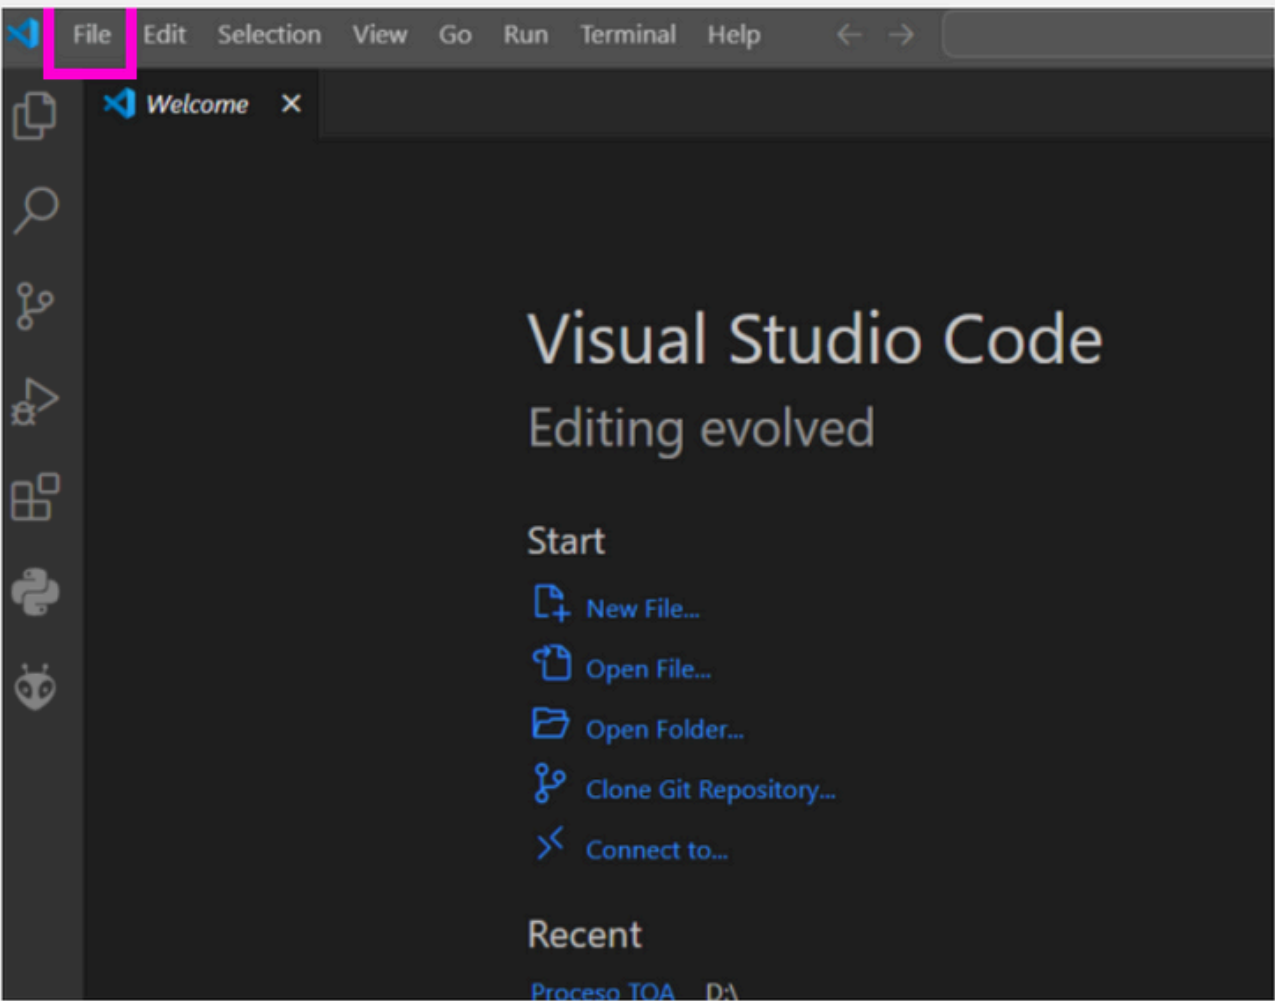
File Edit Selection View Go Run Terminal Help

Welcome ×

Visual Studio Code

Editing evolved

Start

New File...

Open File...

Open Folder...

Clone Git Repository...

Connect to...

Recent

Proceso TOA D:\